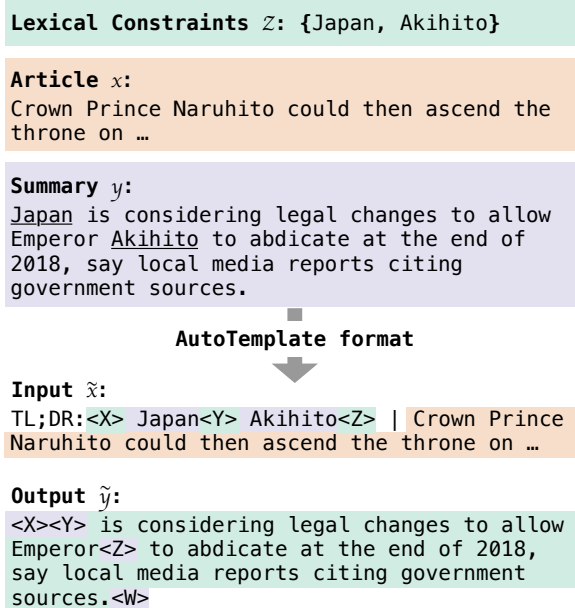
**Lexical Constraints** $Z$: {Japan, Akihito}

**Article** $x$:
Crown Prince Naruhito could then ascend the throne on …

**Summary** $y$:
Japan is considering legal changes to allow Emperor Akihito to abdicate at the end of 2018, say local media reports citing government sources.

**AutoTemplate format**

**Input** $\tilde{x}$:
TL;DR:<X> Japan<Y> Akihito<Z> | Crown Prince Naruhito could then ascend the throne on …

**Output** $\tilde{y}$:
<X><Y> is considering legal changes to allow Emperor<Z> to abdicate at the end of 2018, say local media reports citing government sources.<W>